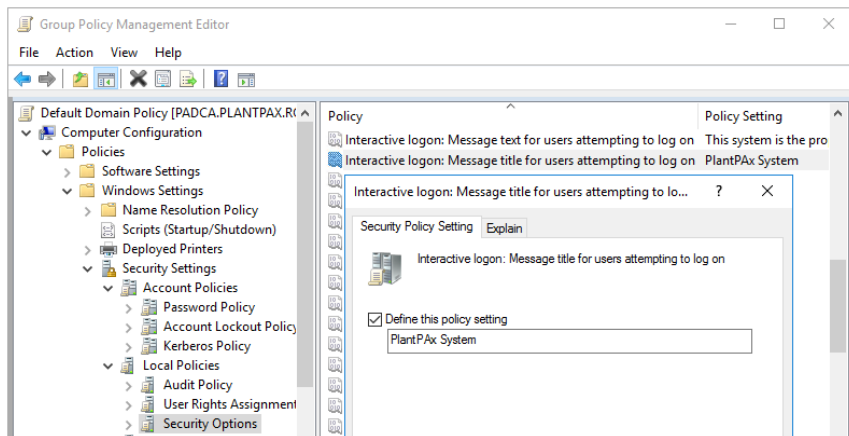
Group Policy Management Editor

File Action View Help

Default Domain Policy [PADCA.PLANTPAX.R
Computer Configuration
Policies
Software Settings
Windows Settings
Name Resolution Policy
Scripts (Startup/Shutdown)
Deployed Printers
Security Settings
Account Policies
Password Policy
Account Lockout Policy
Kerberos Policy
Local Policies
Audit Policy
User Rights Assignment
Security Options

| Policy | Policy Setting |
|---|---|
| Interactive logon: Message text for users attempting to log on | This system is the pro |
| Interactive logon: Message title for users attempting to log on | PlantPAx System |

Interactive logon: Message title for users attempting to lo... ? ×

Security Policy Setting Explain

Interactive logon: Message title for users attempting to log on

Define this policy setting

PlantPAx System